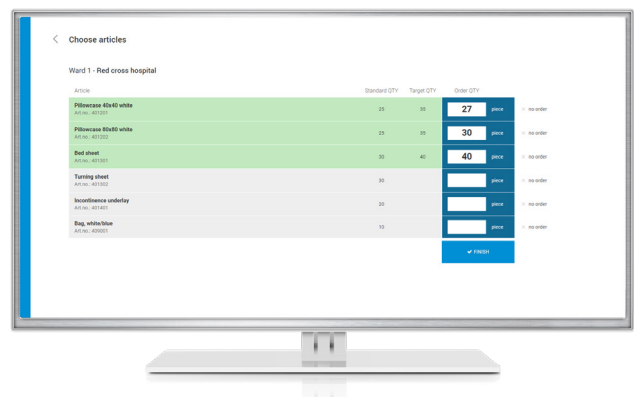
Choose articles

Ward 1 - Red cross hospital

| Article | Standard QTY | Target QTY | Order QTY | | |
|---|---|---|---|---|---|
| Pillowcase 40x40 white Art.no.: 401201 | 25 | 35 | 27 | piece | × no order |
| Pillowcase 80x80 white Art.no.: 401202 | 25 | 35 | 30 | piece | × no order |
| Bed sheet Art.no.: 401301 | 30 | 40 | 40 | piece | × no order |
| Turning sheet Art.no.: 401302 | 30 | | | piece | × no order |
| Incontinence underlay Art.no.: 401401 | 20 | | | piece | × no order |
| Bag, white/blue Art.no.: 409001 | 10 | | | piece | × no order |

✔ FINISH